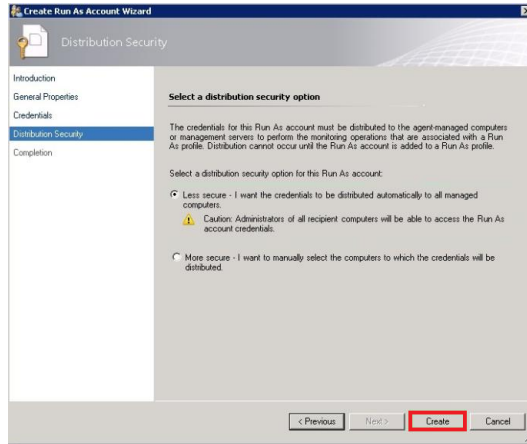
Create Run As Account Wizard

Distribution Security

Introduction

General Properties

Credentials

Distribution Security

Completion

Select a distribution security option

The credentials for this Run As account must be distributed to the agent-managed computers or management servers to perform the monitoring operations that are associated with a Run As profile. Distribution cannot occur until the Run As account is added to a Run As profile.

Select a distribution security option for this Run As account:

Less secure - I want the credentials to be distributed automatically to all managed computers.

Caution: Administrators of all recipient computers will be able to access the Run As account credentials.

More secure - I want to manually select the computers to which the credentials will be distributed.

< Previous

Next >

Create

Cancel